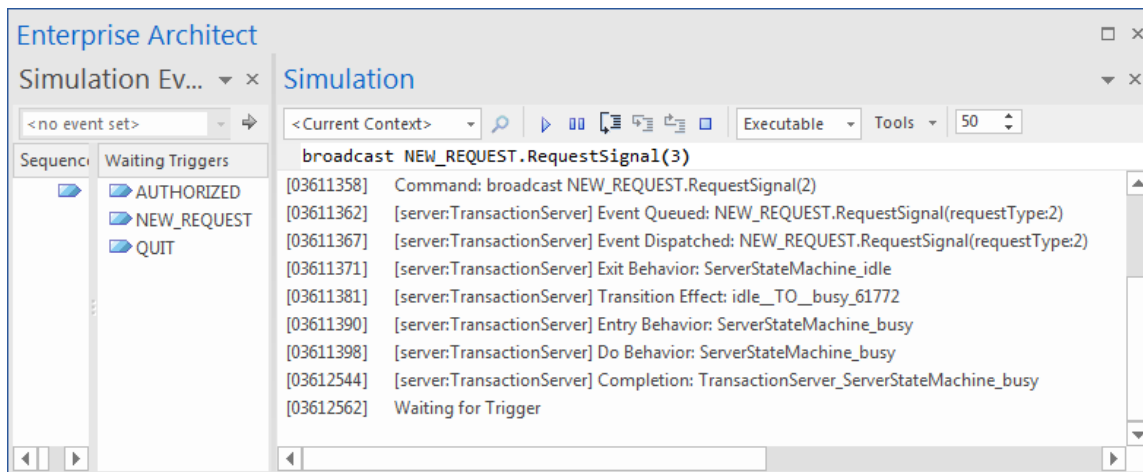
Enterprise Architect

Simulation Ev... ▾ ×

<no event set>

| Sequence | Waiting Triggers |
|---|---|
| | AUTHORIZED |
| | NEW_REQUEST |
| | QUIT |

Simulation

<Current Context>

Executable

Tools

50

broadcast NEW_REQUEST.RequestSignal(3)

[03611358] Command: broadcast NEW_REQUEST.RequestSignal(2)
[03611362] [server:TransactionServer] Event Queued: NEW_REQUEST.RequestSignal(requestType:2)
[03611367] [server:TransactionServer] Event Dispatched: NEW_REQUEST.RequestSignal(requestType:2)
[03611371] [server:TransactionServer] Exit Behavior: ServerStateMachine_idle
[03611381] [server:TransactionServer] Transition Effect: idle__TO__busy_61772
[03611390] [server:TransactionServer] Entry Behavior: ServerStateMachine_busy
[03611398] [server:TransactionServer] Do Behavior: ServerStateMachine_busy
[03612544] [server:TransactionServer] Completion: TransactionServer_ServerStateMachine_busy
[03612562] Waiting for Trigger